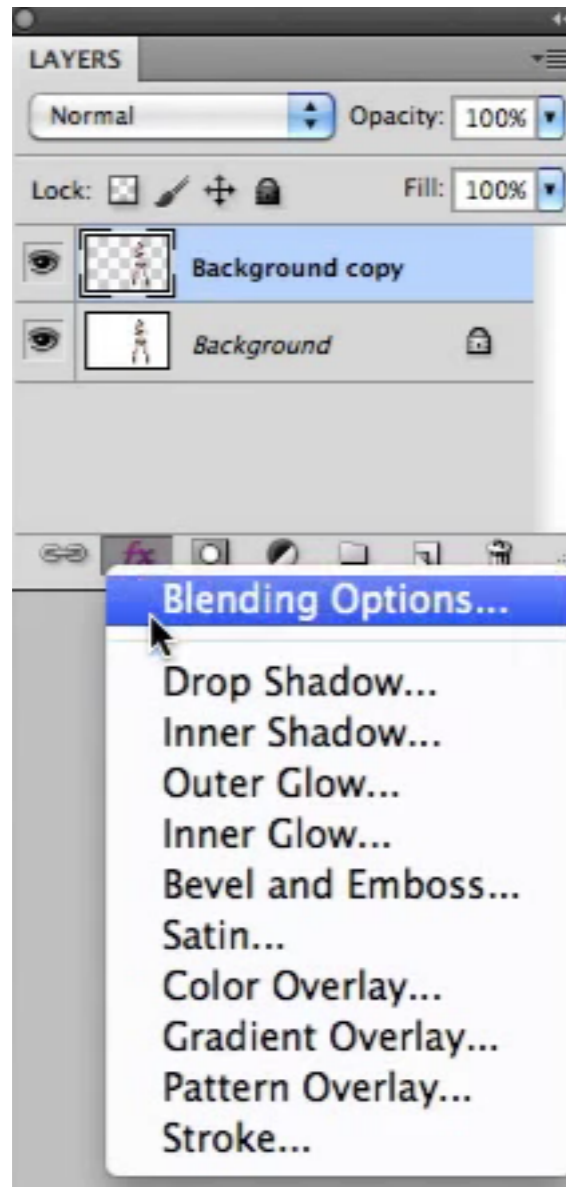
LAYERS

Normal

Opacity: 100%

Lock:

Fill: 100%

Background copy

Background

fx

Blending Options...

Drop Shadow...
Inner Shadow...
Outer Glow...
Inner Glow...
Bevel and Emboss...
Satin...
Color Overlay...
Gradient Overlay...
Pattern Overlay...
Stroke...